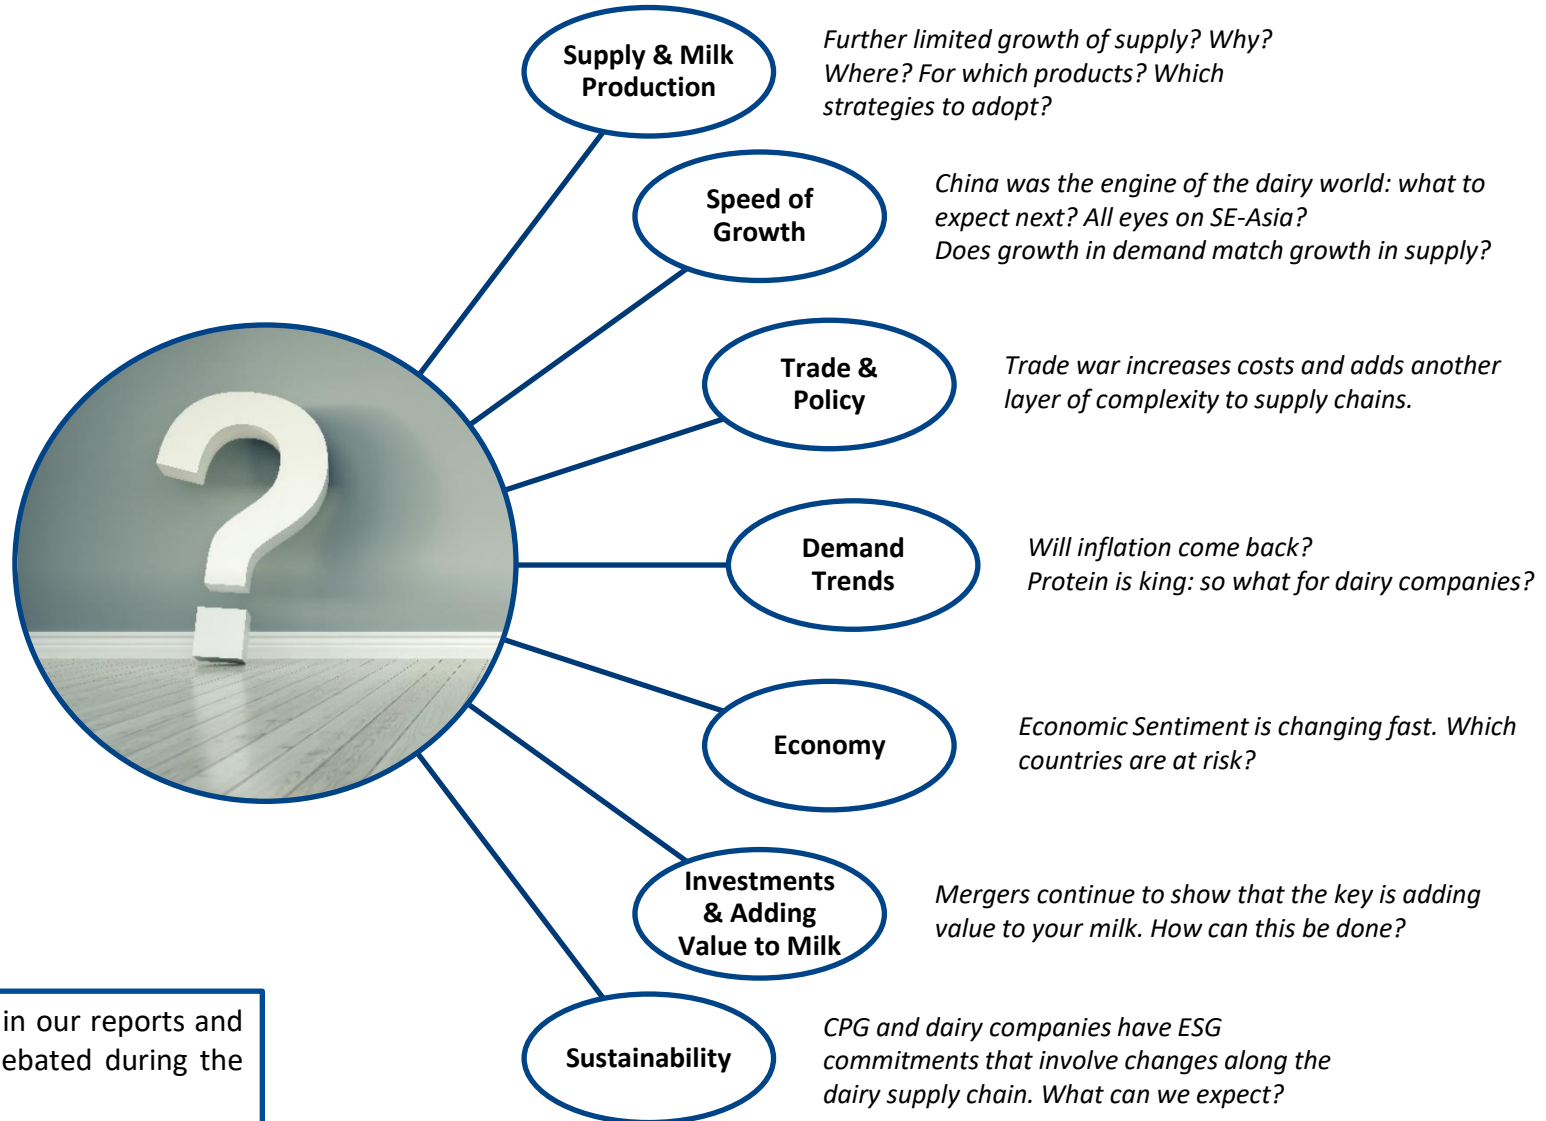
Supply & Milk Production

Further limited growth of supply? Why? Where? For which products? Which strategies to adopt?

Speed of Growth

China was the engine of the dairy world: what to expect next? All eyes on SE-Asia?
Does growth in demand match growth in supply?

Trade & Policy

Trade war increases costs and adds another layer of complexity to supply chains.

Demand Trends

Will inflation come back?
Protein is king: so what for dairy companies?

Economy

Economic Sentiment is changing fast. Which countries are at risk?

Investments & Adding Value to Milk

Mergers continue to show that the key is adding value to your milk. How can this be done?

Sustainability

CPG and dairy companies have ESG commitments that involve changes along the dairy supply chain. What can we expect?

in our reports and ebated during the